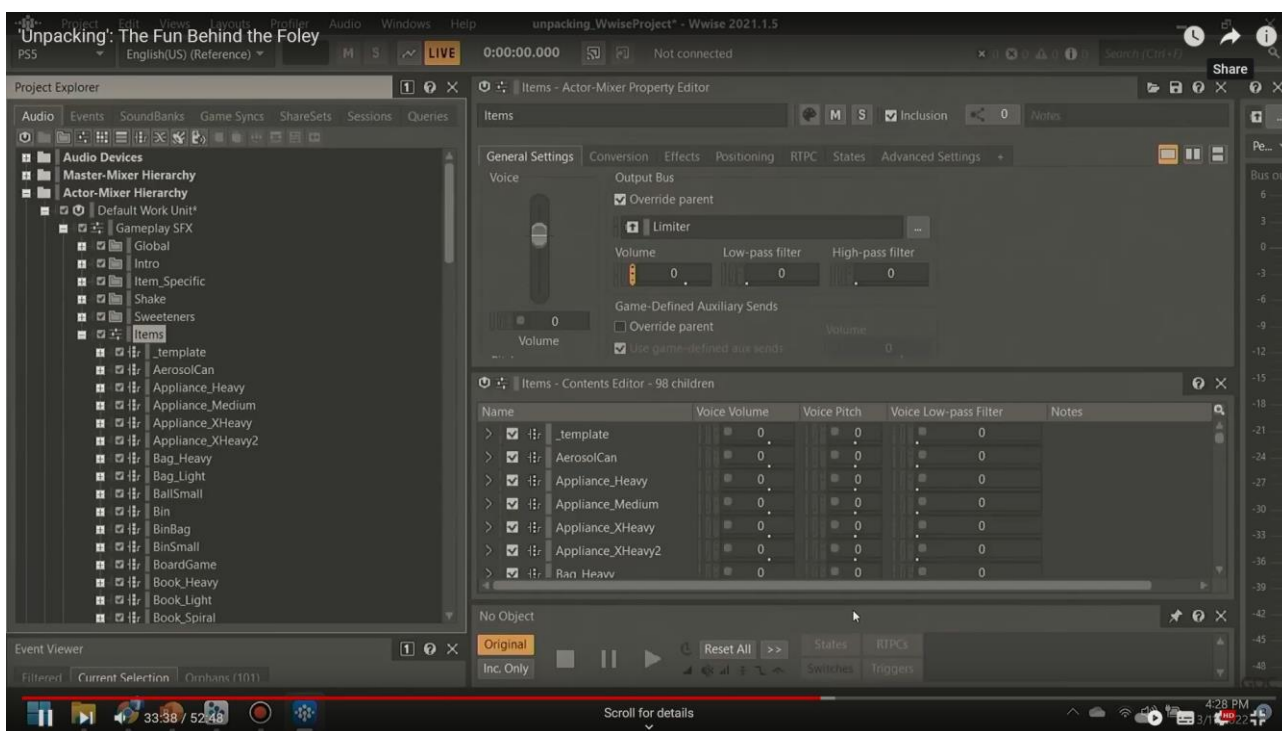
'Unpacking': The Fun Behind the Foley

Project Edit Views Layouts Profiler Audio Windows Help
unpacking_WwiseProject* - Wwise 2021.1.5
Share

PS5 English(US) (Reference) M S LIVE 0:00:00.000 Not connected

Project Explorer

Audio Events SoundBanks Game Syncs ShareSets Sessions Queries

Audio Devices
Master-Mixer Hierarchy
Actor-Mixer Hierarchy
Default Work Unit*
Gameplay SFX
Global
Intro
Item_Specific
Shake
Sweeteners
Items
_template
AerosolCan
Appliance_Heavy
Appliance_Medium
Appliance_XHeavy
Appliance_XHeavy2
Bag_Heavy
Bag_Light
BallSmall
Bin
BinBag
BinSmall
BoardGame
Book_Heavy
Book_Light
Book_Spiral

Event Viewer

Filtered Current Selection Orphans (101)

Items - Actor-Mixer Property Editor

Items M S Inclusion 0 Notes

General Settings Conversion Effects Positioning RTPC States Advanced Settings

Voice
Output Bus
Override parent
Limiter
Volume 0
Low-pass filter 0
High-pass filter 0
Game-Defined Auxiliary Sends
Override parent
Use game-defined aux sends
Volume 0
0
Volume

Items - Contents Editor - 98 children

| Name | Voice Volume | Voice Pitch | Voice Low-pass Filter | Notes |
|---|---|---|---|---|
| _template | 0 | 0 | 0 | |
| AerosolCan | 0 | 0 | 0 | |
| Appliance_Heavy | 0 | 0 | 0 | |
| Appliance_Medium | 0 | 0 | 0 | |
| Appliance_XHeavy | 0 | 0 | 0 | |
| Appliance_XHeavy2 | 0 | 0 | 0 | |
| Bag_Heavy | 0 | 0 | 0 | |

No Object

Original
Inc. Only
Reset All >>
States RTPCs
Switches Triggers

Pe...
Bus
6 3 0 -3 -6 -9 -12 -15 -18 -21 -24 -27 -30 -33 -36 -39 -42 -45 -48

33:38 / 52:48
Scroll for details
4:28 PM
3/1